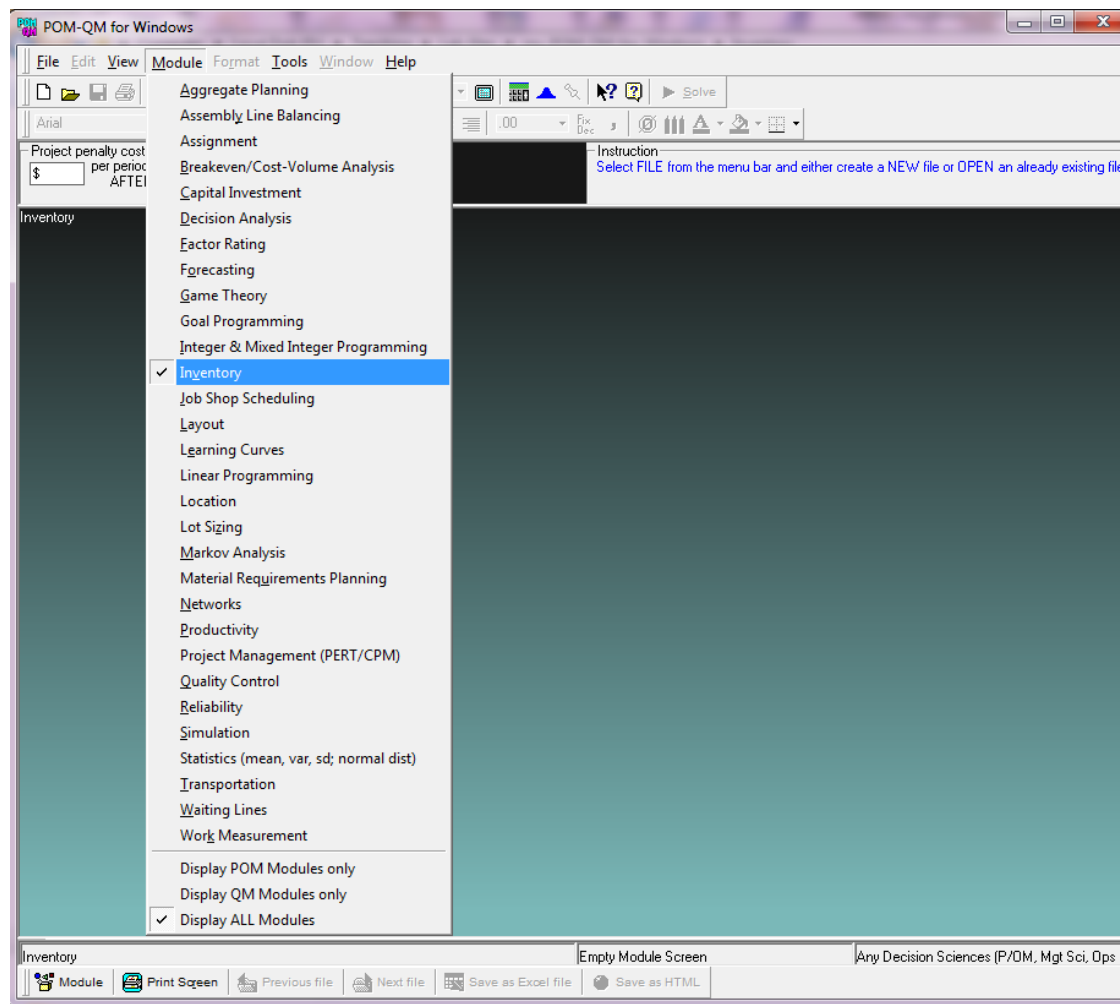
POM-QM for Windows

File Edit View Module Format Tools Window Help

Solve

Arial

.00

Fix Dec

Project penalty cost
$
per period
AFTEI

Instruction
Select FILE from the menu bar and either create a NEW file or OPEN an already existing file

Inventory

Aggregate Planning
Assembly Line Balancing
Assignment
Breakeven/Cost-Volume Analysis
Capital Investment
Decision Analysis
Factor Rating
Forecasting
Game Theory
Goal Programming
Integer & Mixed Integer Programming
✓ Inventory
Job Shop Scheduling
Layout
Learning Curves
Linear Programming
Location
Lot Sizing
Markov Analysis
Material Requirements Planning
Networks
Productivity
Project Management (PERT/CPM)
Quality Control
Reliability
Simulation
Statistics (mean, var, sd; normal dist)
Transportation
Waiting Lines
Work Measurement
Display POM Modules only
Display QM Modules only
✓ Display ALL Modules

Inventory | Empty Module Screen | Any Decision Sciences (P/OM, Mgt Sci, Ops

Module | Print Screen | Previous file | Next file | Save as Excel file | Save as HTML